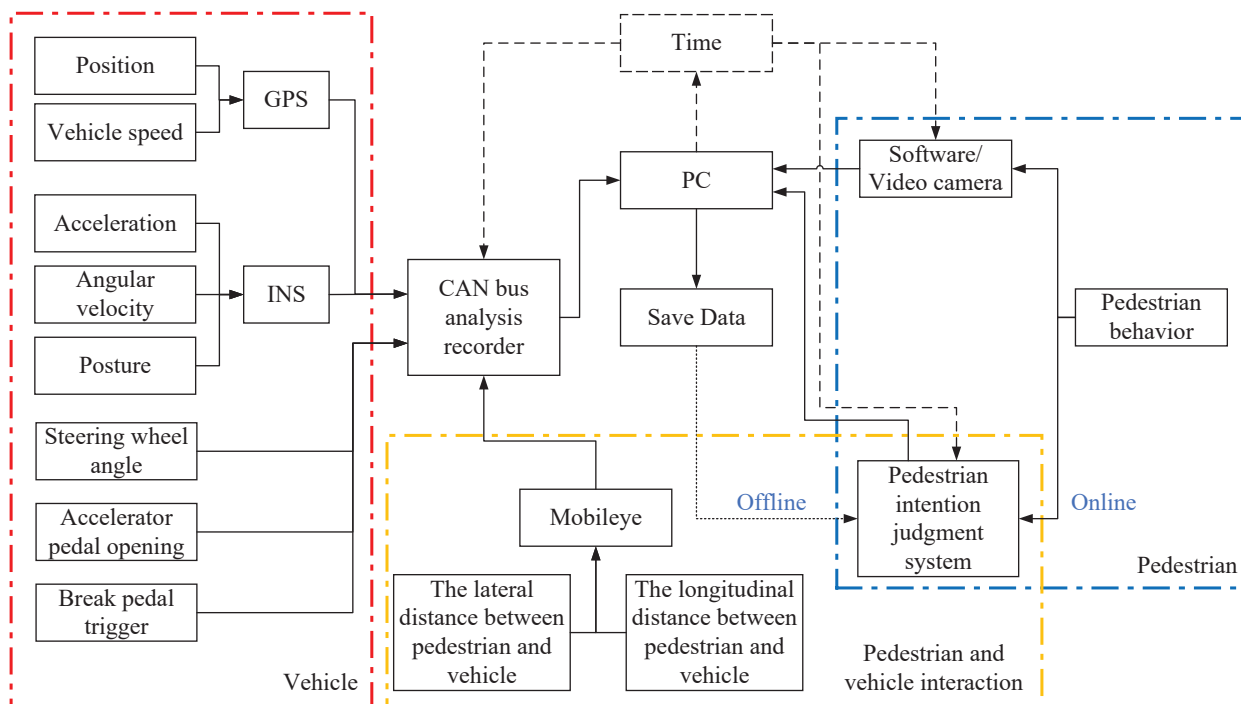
Position

Vehicle speed

GPS

Acceleration

Angular velocity

INS

Posture

Steering wheel angle

Accelerator pedal opening

Break pedal trigger

Vehicle

Time

PC

CAN bus analysis recorder

Save Data

Software/ Video camera

Pedestrian behavior

Mobileye

Offline

Pedestrian intention judgment system

Online

Pedestrian

The lateral distance between pedestrian and vehicle

The longitudinal distance between pedestrian and vehicle

Pedestrian and vehicle interaction